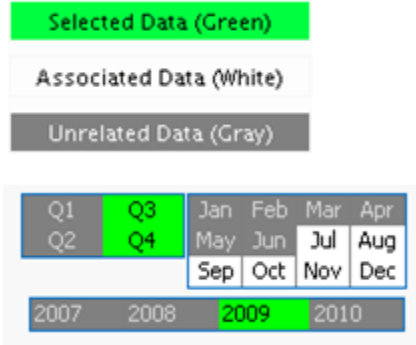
Selected Data (Green)

Associated Data (White)

Unrelated Data (Gray)

| Q1 | Q3 |
|---|---|
| Q2 | Q4 |

| Jan | Feb | Mar | Apr |
|---|---|---|---|
| May | Jun | Jul | Aug |
| Sep | Oct | Nov | Dec |

| 2007 | 2008 | 2009 | 2010 |
|---|---|---|---|